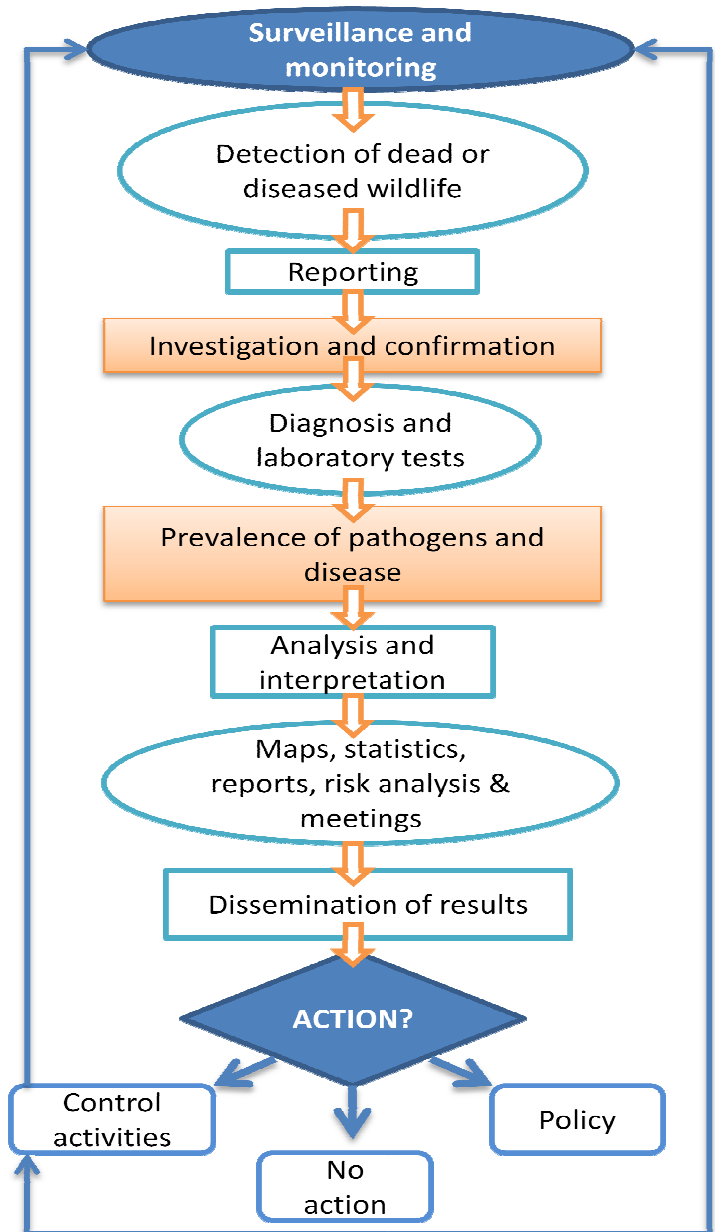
Surveillance and monitoring

Detection of dead or diseased wildlife

Reporting

Investigation and confirmation

Diagnosis and laboratory tests

Prevalence of pathogens and disease

Analysis and interpretation

Maps, statistics, reports, risk analysis & meetings

Dissemination of results

ACTION?

Control activities

No action

Policy